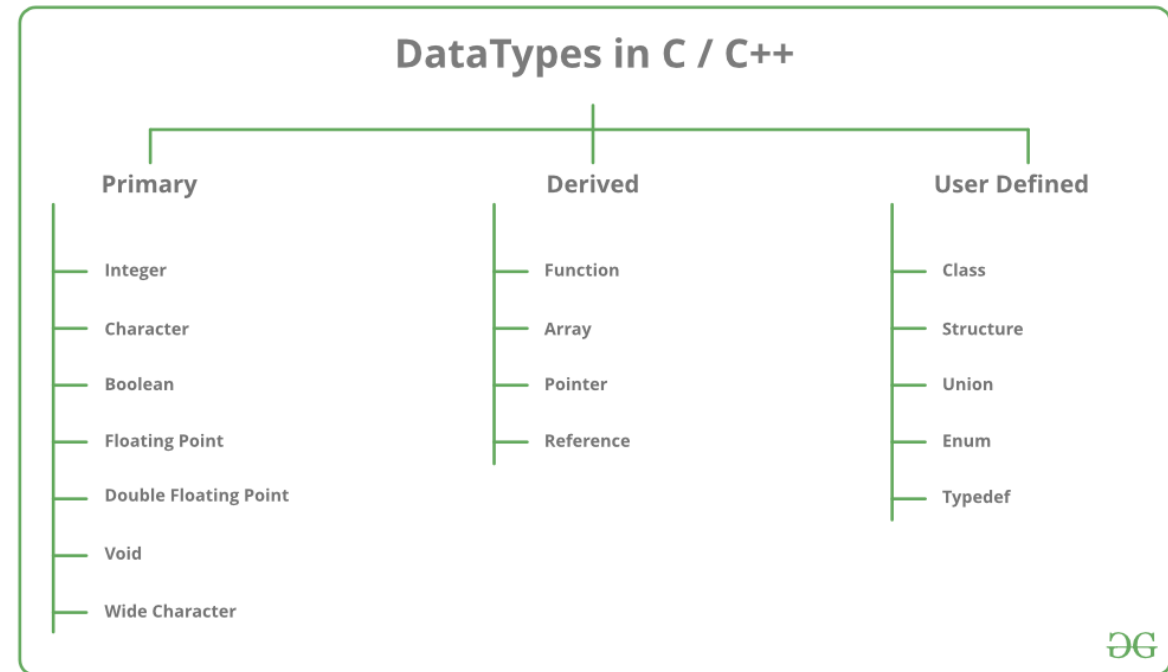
DataTypes in C / C++

Primary

Integer

Character

Boolean

Floating Point

Double Floating Point

Void

Wide Character

Derived

Function

Array

Pointer

Reference

User Defined

Class

Structure

Union

Enum

Typedef

ƎG